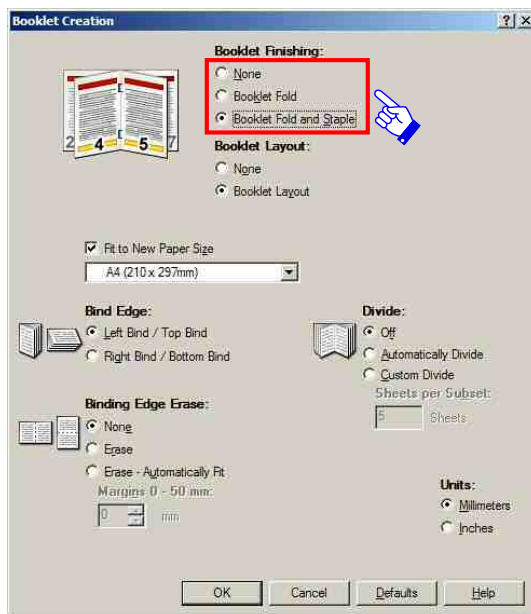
Booklet Creation

?

X

Booklet Finishing:

None

Booklet Fold

Booklet Fold and Staple

2 4 5 7

Booklet Layout:

None

Booklet Layout

Fit to New Paper Size

A4 (210 x 297mm)

Bind Edge:

Left Bind / Top Bind

Right Bind / Bottom Bind

Divide:

Off

Automatically Divide

Custom Divide

Sheets per Subset:

5

Sheets

Binding Edge Erase:

None

Erase

Erase - Automatically Fit

Margins 0 - 50 mm:

0

mm

Units:

Millimeters

Inches

OK

Cancel

Defaults

Help